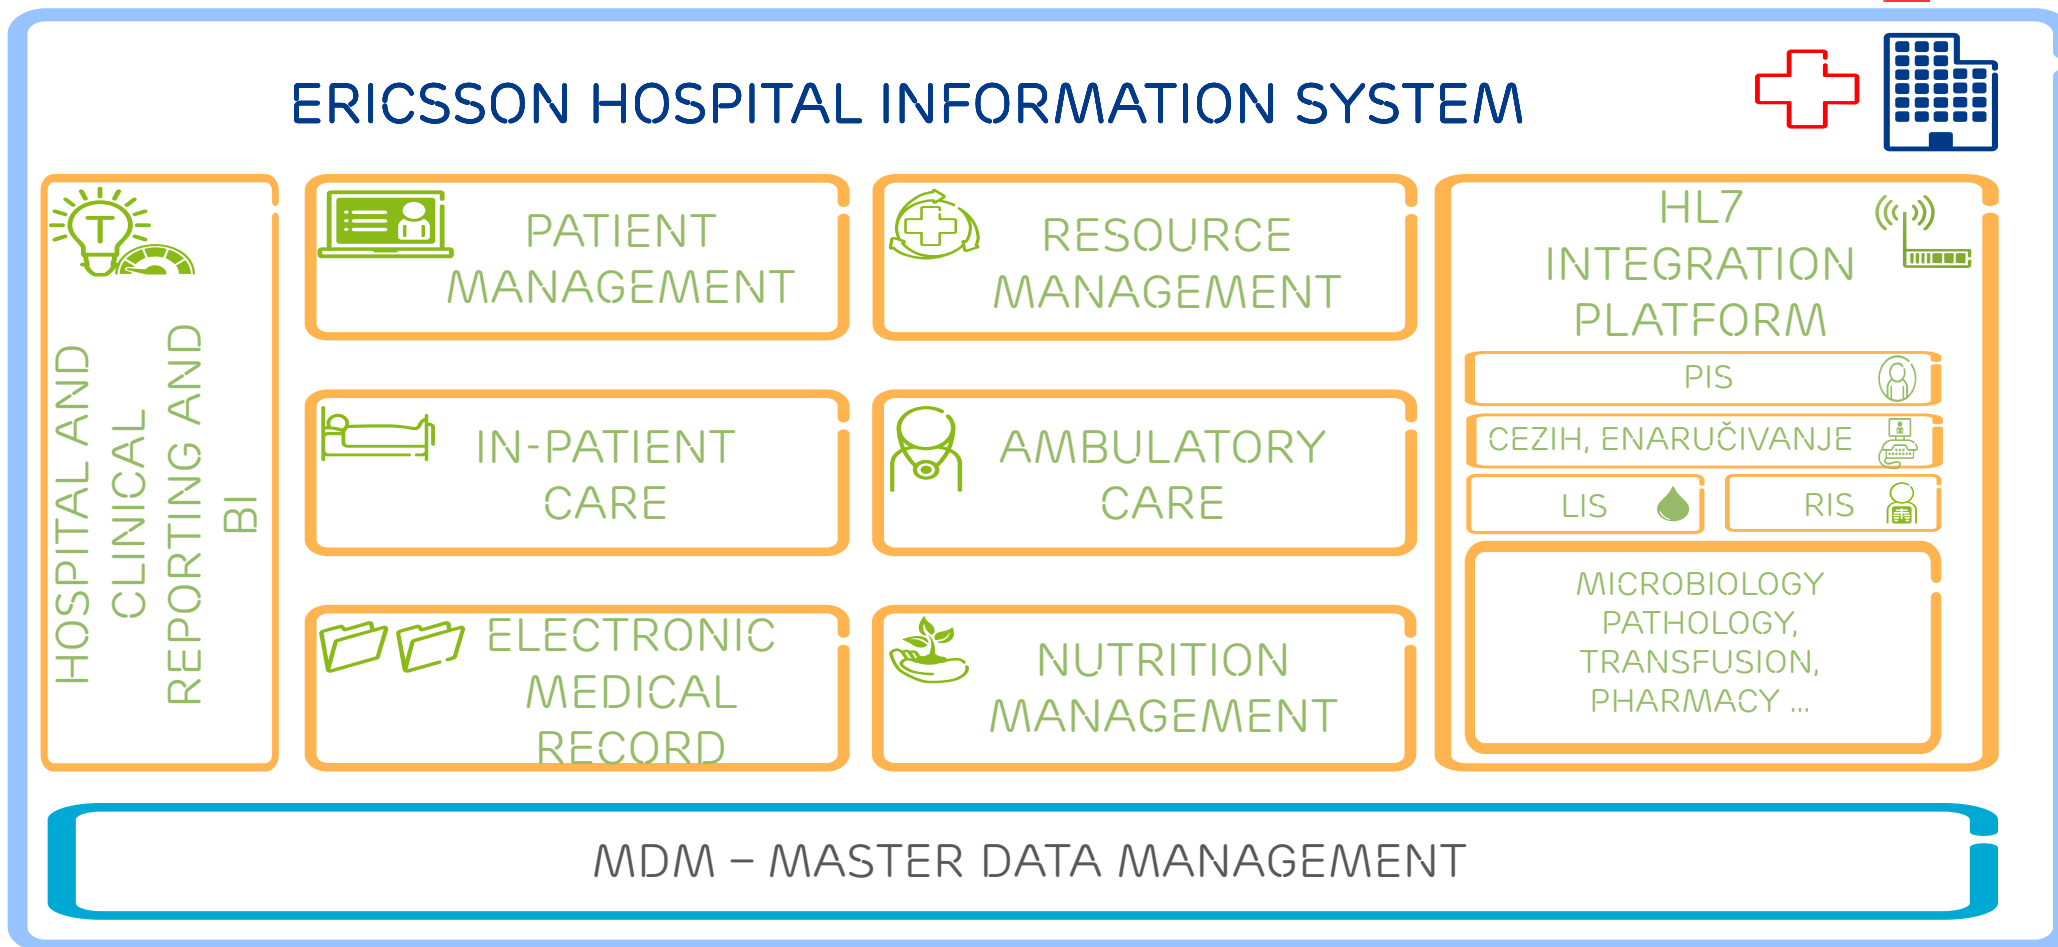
ERICSSON HOSPITAL INFORMATION SYSTEM

HOSPITAL AND CLINICAL REPORTING AND BI

PATIENT MANAGEMENT

RESOURCE MANAGEMENT

HL7 INTEGRATION PLATFORM

PIS

CEZIH, ENARUČIVANJE

LIS

RIS

MICROBIOLOGY PATHOLOGY, TRANSFUSION, PHARMACY ...

IN-PATIENT CARE

AMBULATORY CARE

ELECTRONIC MEDICAL RECORD

NUTRITION MANAGEMENT

MDM – MASTER DATA MANAGEMENT